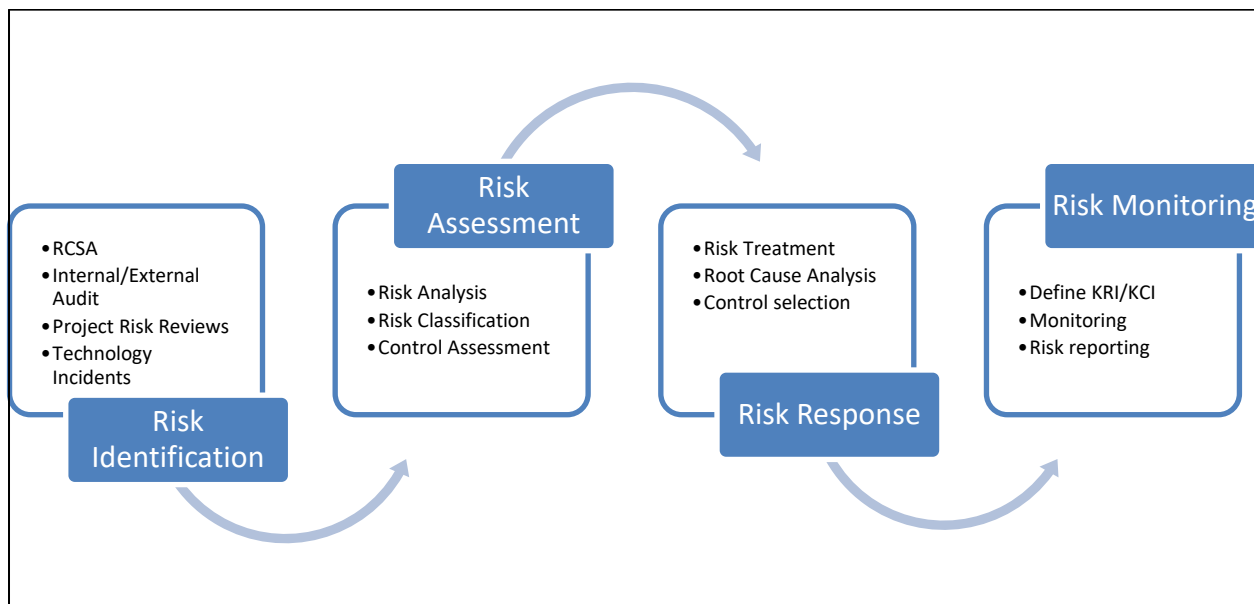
- RCSA
- Internal/External Audit
- Project Risk Reviews
- Technology Incidents

Risk Identification

Risk Assessment

- Risk Analysis
- Risk Classification
- Control Assessment

- Risk Treatment
- Root Cause Analysis
- Control selection

Risk Response

Risk Monitoring

- Define KRI/KCI
- Monitoring
- Risk reporting